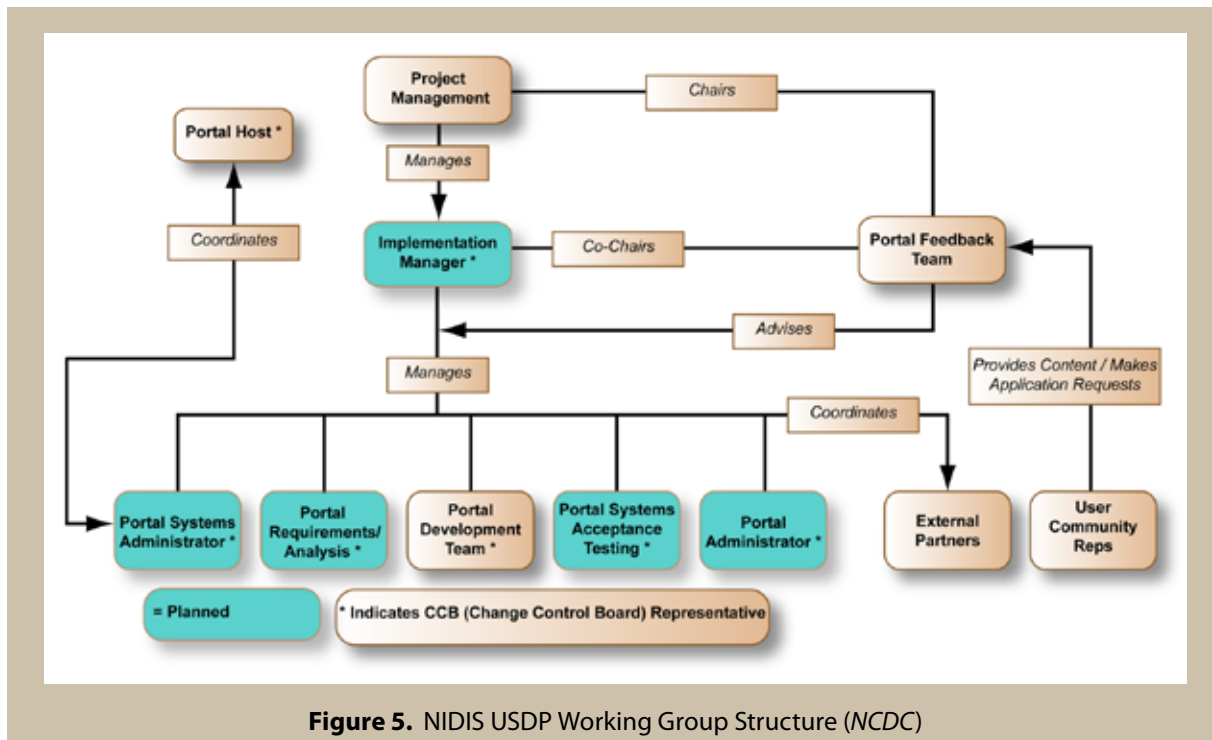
Project Management

Chairs

Portal Host *

Manages

Coordinates

Implementation Manager *

Co-Chairs

Portal Feedback Team

Advises

Provides Content / Makes Application Requests

Manages

Coordinates

Portal Systems Administrator *

Portal Requirements/ Analysis *

Portal Development Team *

Portal Systems Acceptance Testing *

Portal Administrator *

External Partners

User Community Reps

= Planned

* Indicates CCB (Change Control Board) Representative

**Figure 5.** NIDIS USDP Working Group Structure (*NCDC*)